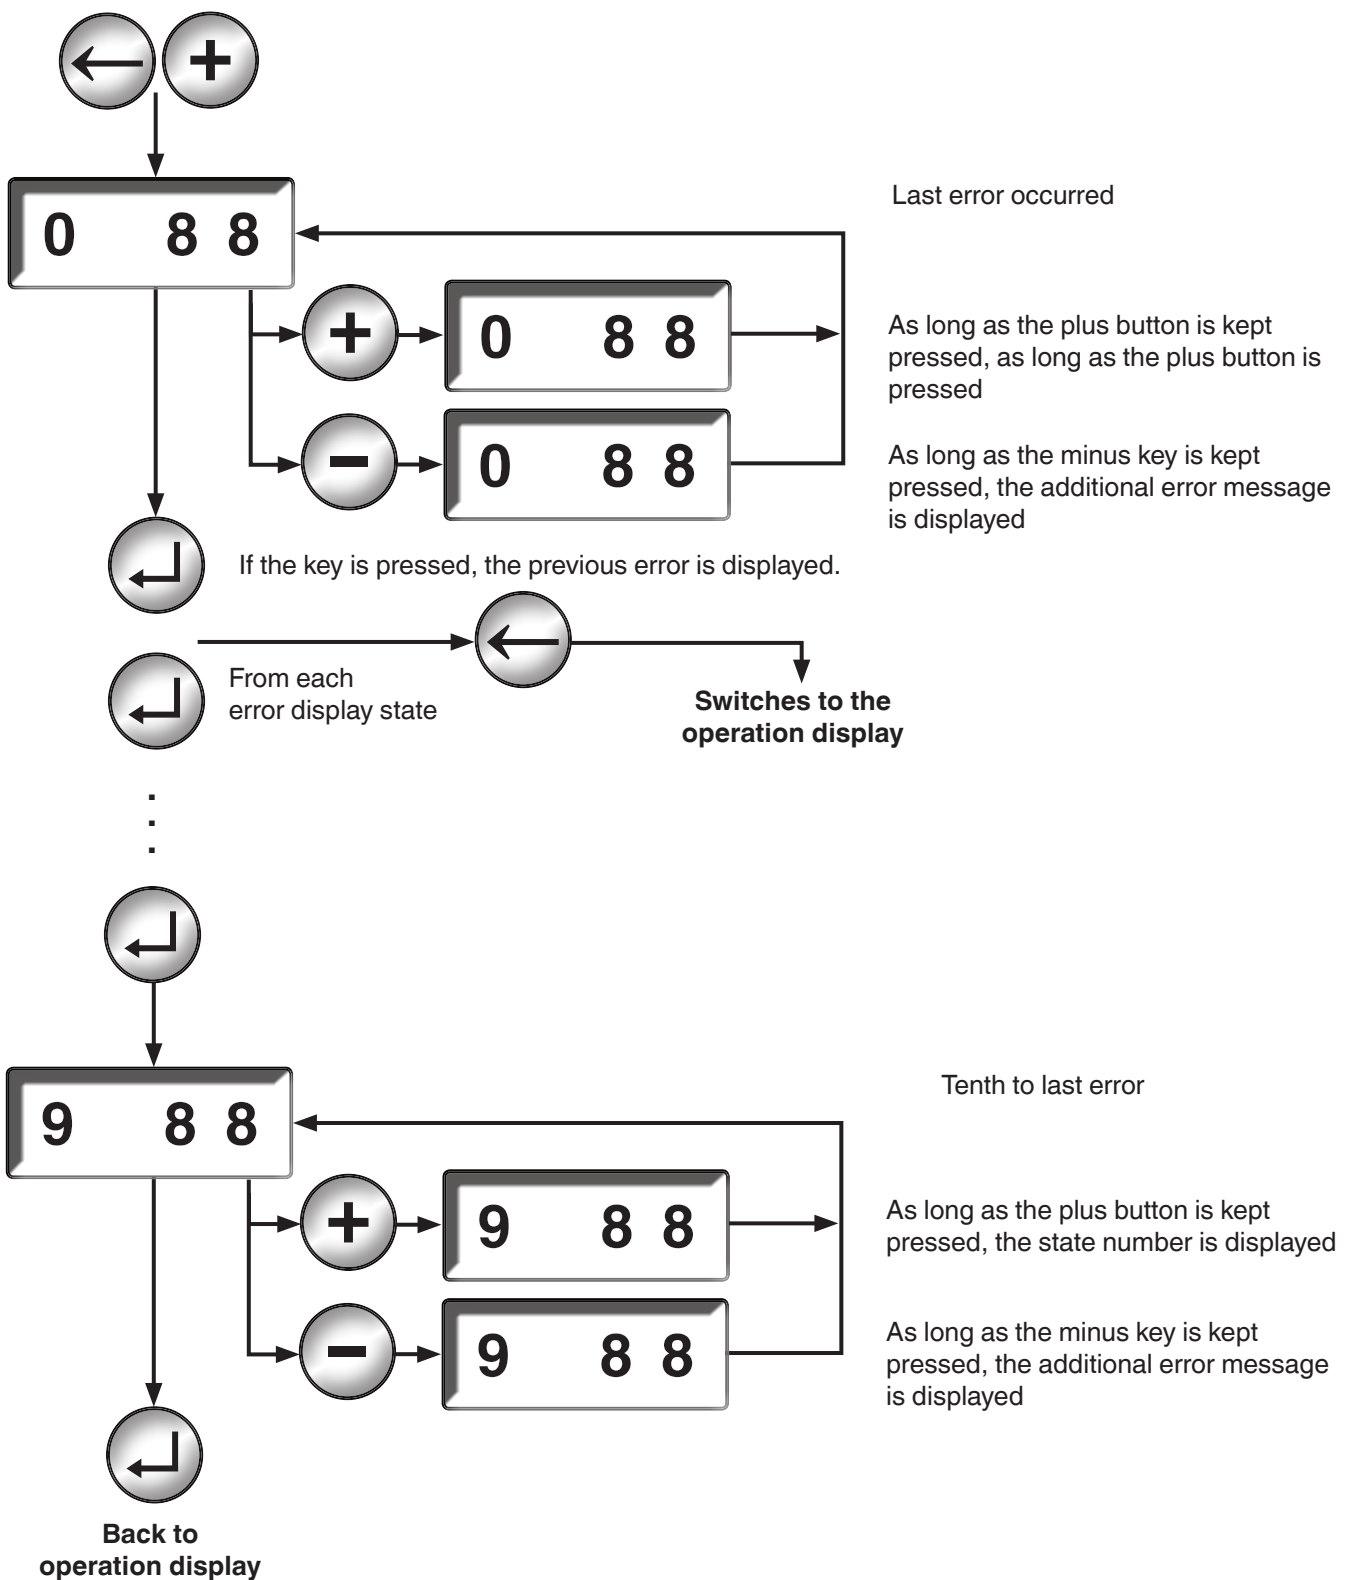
0 88

Last error occurred

0 88

As long as the plus button is kept pressed, as long as the plus button is pressed

0 88

As long as the minus key is kept pressed, the additional error message is displayed

If the key is pressed, the previous error is displayed.

From each error display state

**Switches to the operation display**

9 88

Tenth to last error

9 88

As long as the plus button is kept pressed, the state number is displayed

9 88

As long as the minus key is kept pressed, the additional error message is displayed

**Back to operation display**